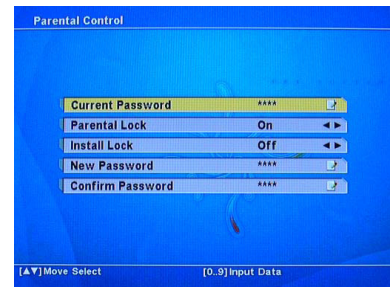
Parental Control

| | |
|---|---|
| Current Password | **** |
| Parental Lock | On ◄► |
| Install Lock | Off ◄► |
| New Password | **** |
| Confirm Password | **** |

[▲▼] Move Select [0..9] Input Data